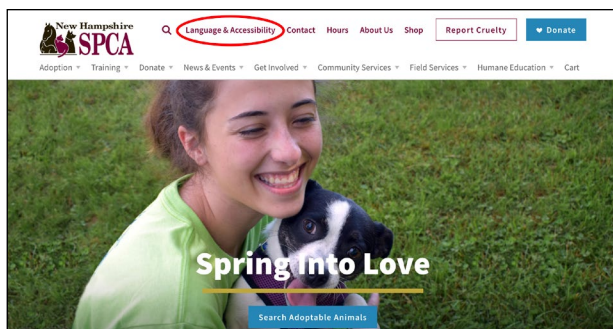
New Hampshire SPCA

Language & Accessibility Contact Hours About Us Shop Report Cruelty Donate

Adoption Training Donate News & Events Get Involved Community Services Field Services Humane Education Cart

Spring Into Love

Search Adoptable Animals